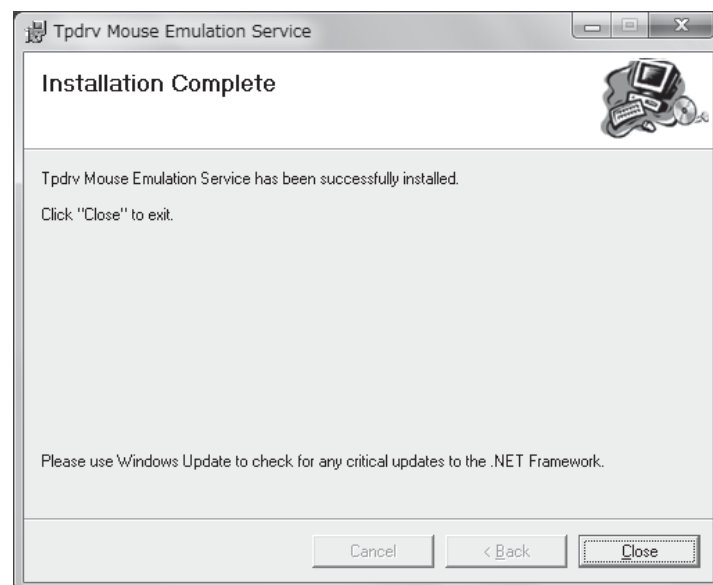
Tpdrv Mouse Emulation Service

Installation Complete

Tpdrv Mouse Emulation Service has been successfully installed.

Click "Close" to exit.

Please use Windows Update to check for any critical updates to the .NET Framework.

Cancel

< Back

Close